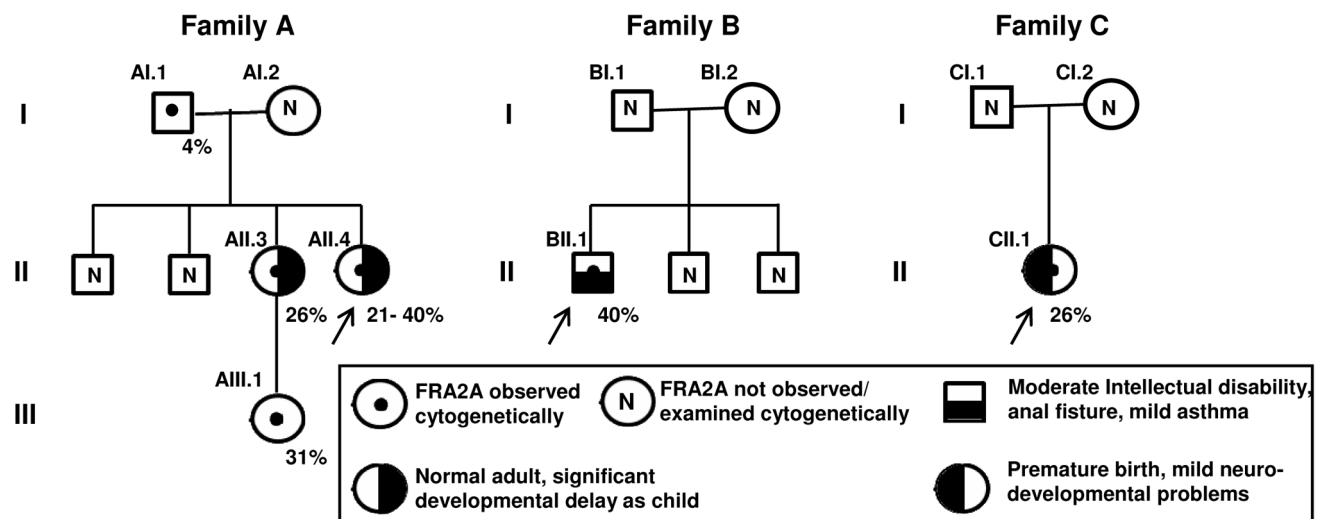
Family A

Family B

Family C

I

AI.1

AI.2

N

4%

II

N

N

AII.3

AII.4

26%

21- 40%

III

AIII.1

31%

I

BI.1

BI.2

N

N

II

BII.1

N

N

40%

I

CI.1

CI.2

N

N

II

CII.1

26%

FRA2A observed cytogenetically

N FRA2A not observed/ examined cytogenetically

Moderate Intellectual disability, anal fisture, mild asthma

Normal adult, significant developmental delay as child

Premature birth, mild neurodevelopmental problems